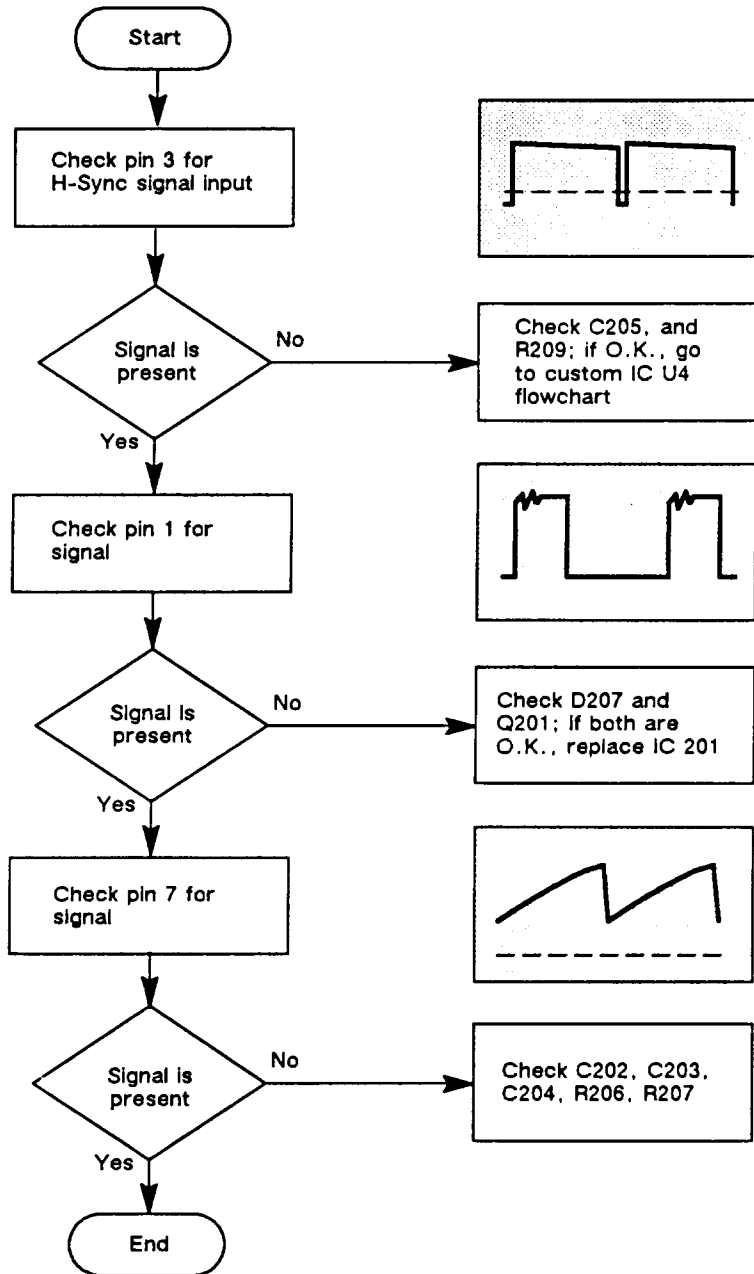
Start

Check pin 3 for H-Sync signal input

Signal is present

No

Check C205, and R209; if O.K., go to custom IC U4 flowchart

Yes

Check pin 1 for signal

Signal is present

No

Check D207 and Q201; if both are O.K., replace IC 201

Yes

Check pin 7 for signal

Signal is present

No

Check C202, C203, C204, R206, R207

Yes

End